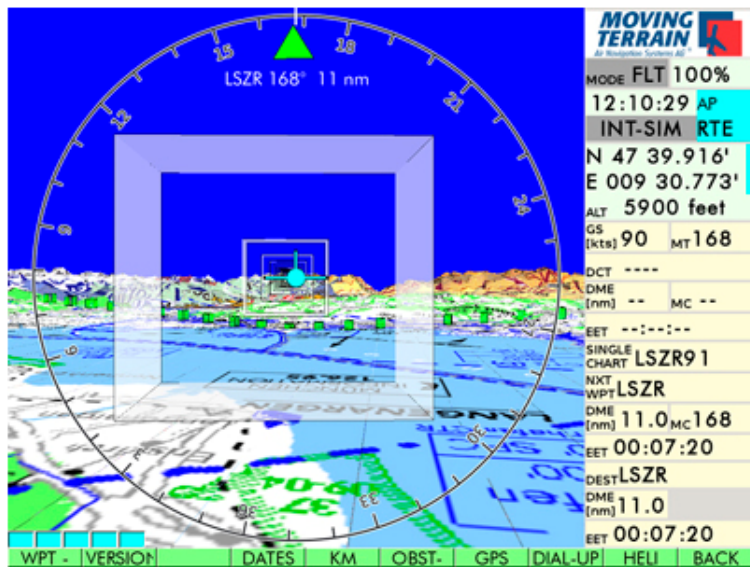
15
18
21
12
24
9
6
33
36
LSZR 168° 11 nm

MOVING TERRAIN
Air Navigation Systems AG

MODE FLT 100%
12:10:29 AP
INT-SIM RTE
N 47 39.916'
E 009 30.773'
ALT 5900 feet
GS [kts] 90 MT 168
DCT ----
DME [nm] -- MC --
EET --:--:--
SINGLE CHART LSZR91
NXT WPT LSZR
DME [nm] 11.0 MC 168
EET 00:07:20
DEST LSZR
DME [nm] 11.0
EET 00:07:20

WPT - | VERSION | | DATES | KM | OBST- | GPS | DIAL-UP | HELI | BACK